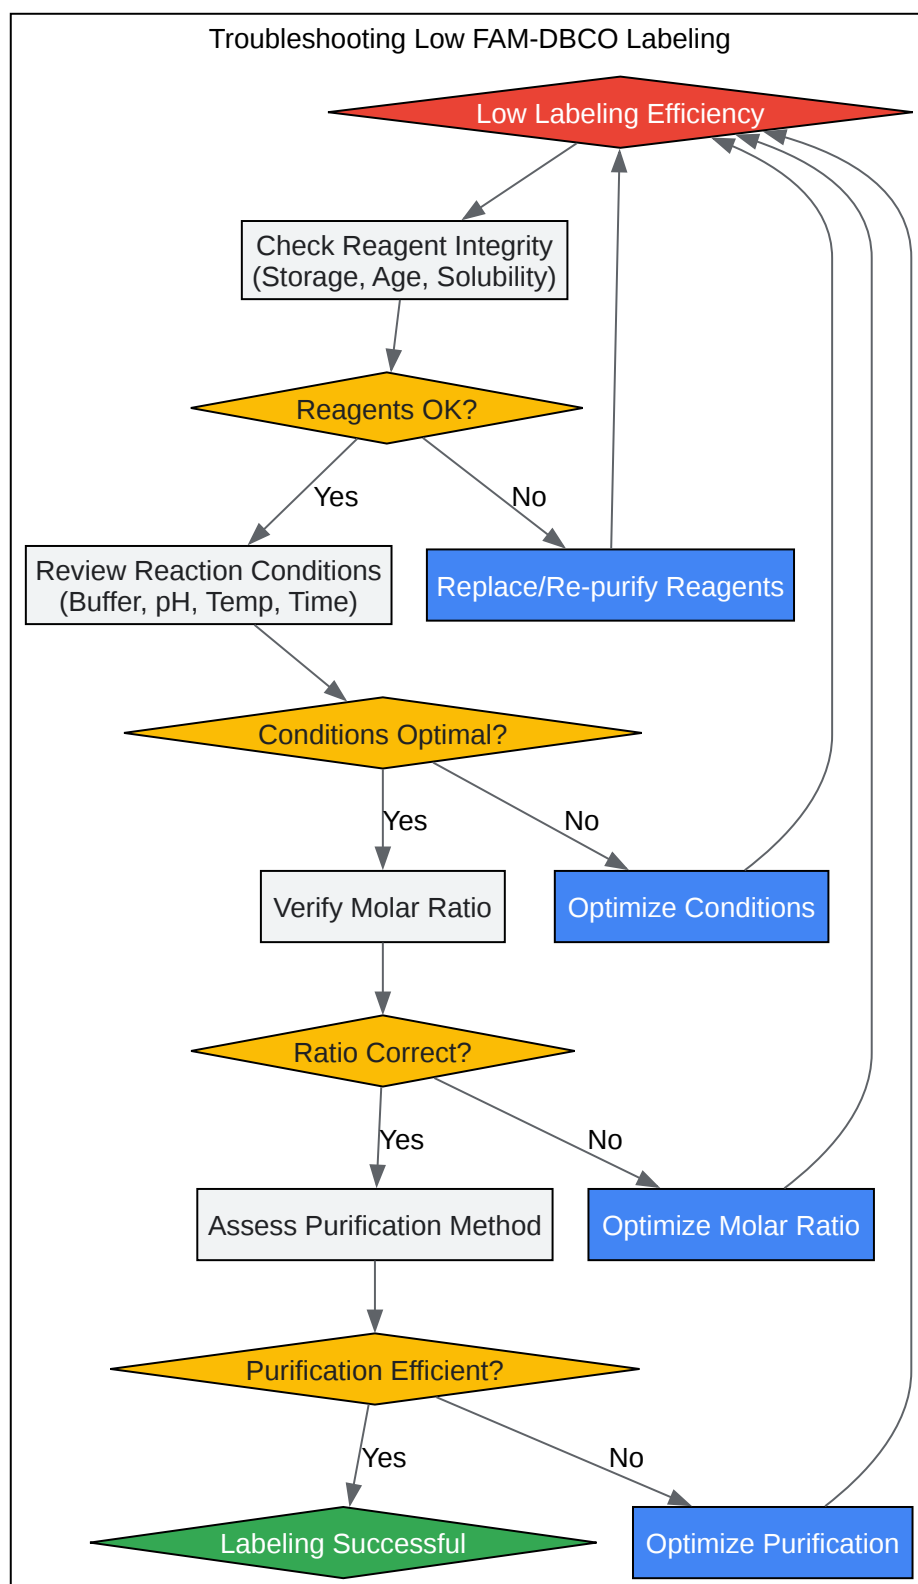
Troubleshooting Low FAM-DBCO Labeling

Low Labeling Efficiency

Check Reagent Integrity (Storage, Age, Solubility)

Reagents OK?

Yes

No

Review Reaction Conditions (Buffer, pH, Temp, Time)

Replace/Re-purify Reagents

Conditions Optimal?

Yes

No

Verify Molar Ratio

Optimize Conditions

Ratio Correct?

Yes

No

Assess Purification Method

Optimize Molar Ratio

Purification Efficient?

Yes

No

Labeling Successful

Optimize Purification